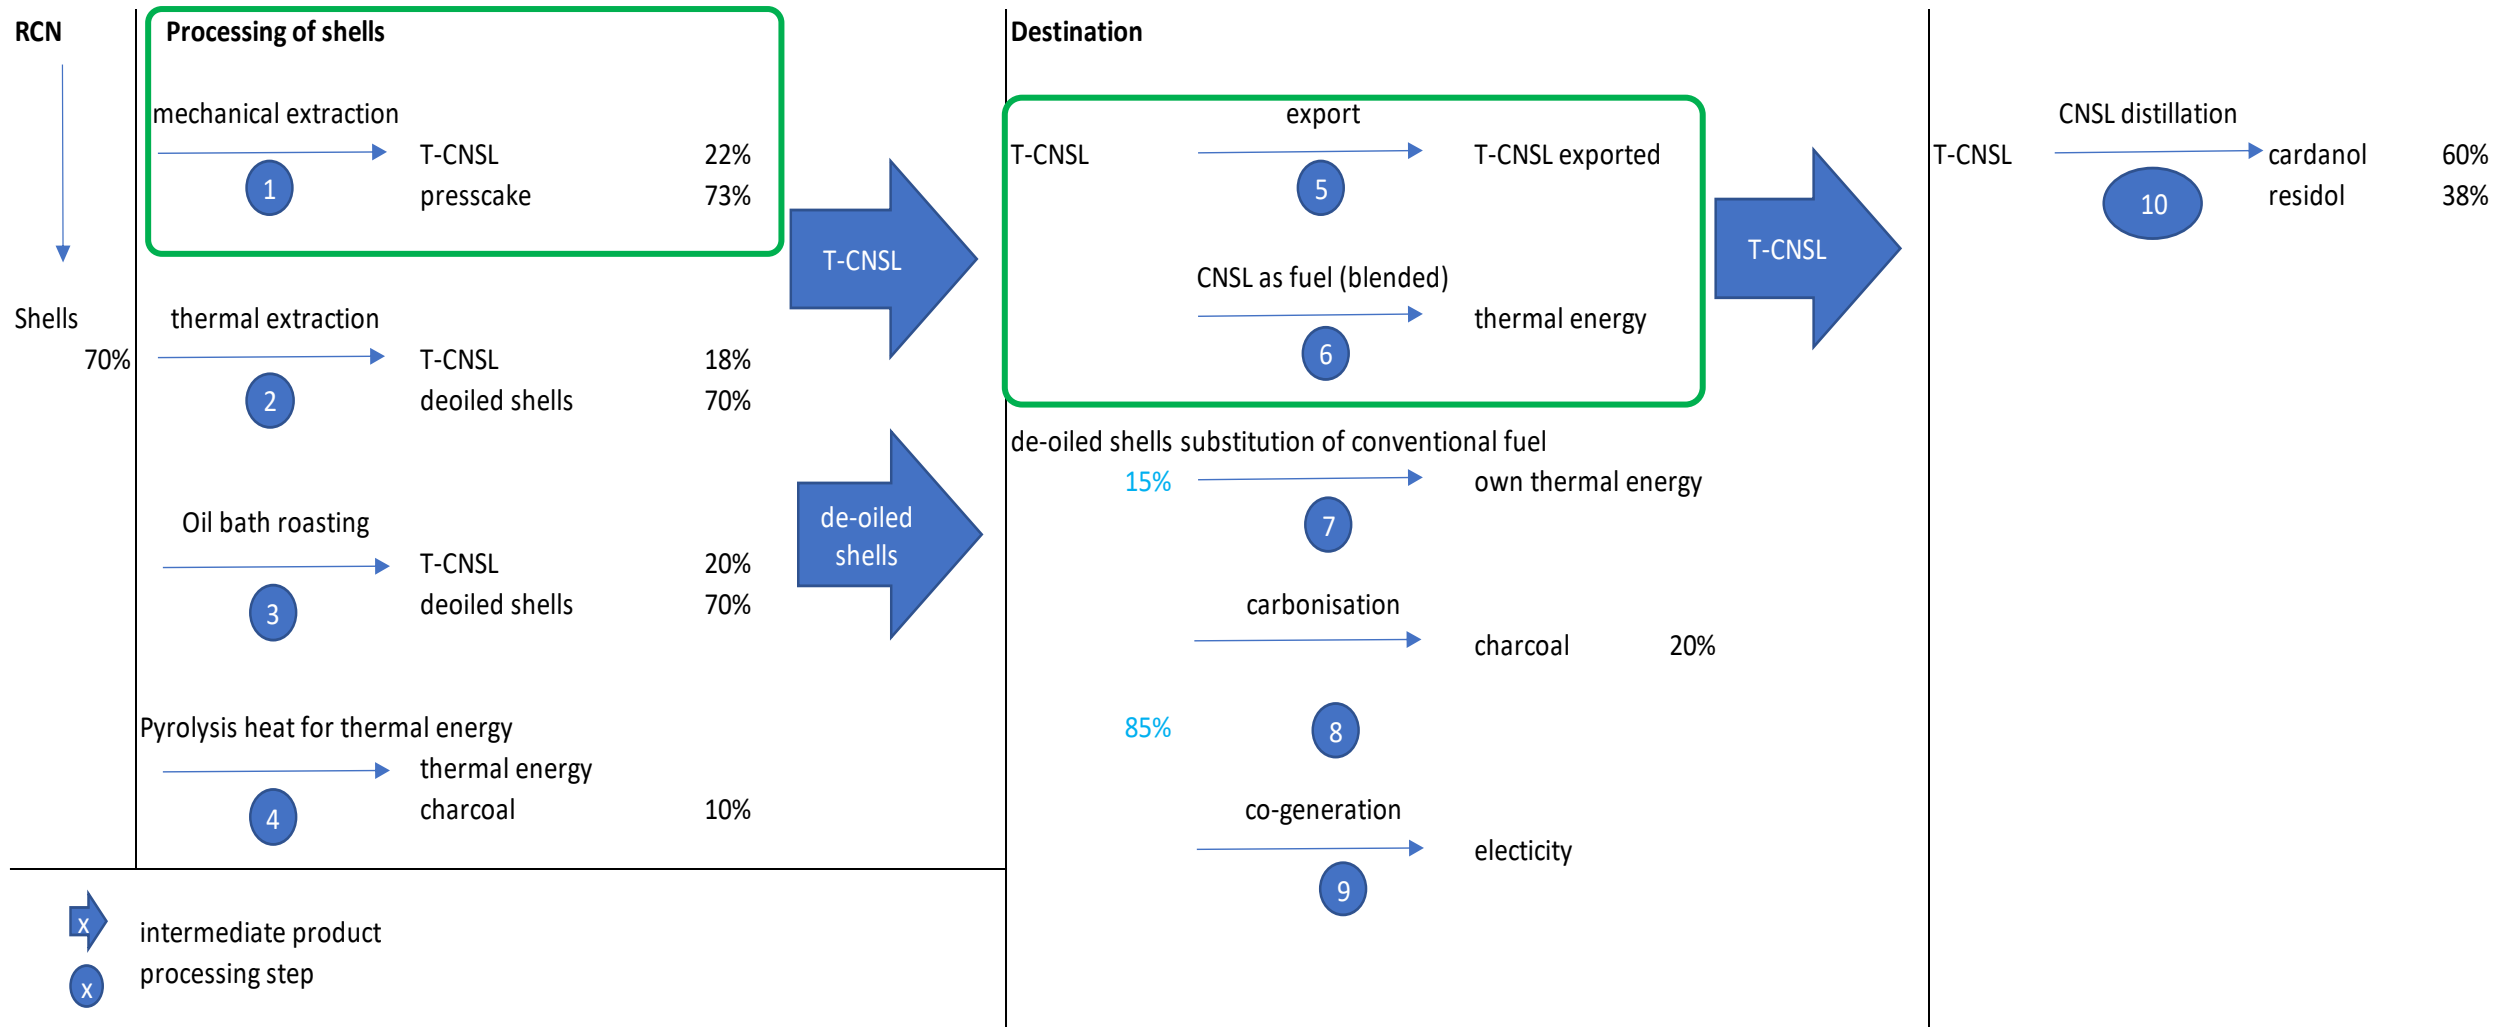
RCN

Shells
70%

Processing of shells

mechanical extraction
1
T-CNSL 22%
presscake 73%

thermal extraction
2
T-CNSL 18%
deoiled shells 70%

Oil bath roasting
3
T-CNSL 20%
deoiled shells 70%

Pyrolysis heat for thermal energy
4
thermal energy
charcoal 10%

T-CNSL

de-oiled shells

x intermediate product
x processing step

Destination

export
T-CNSL
5
T-CNSL exported

CNSL as fuel (blended)
6
thermal energy

de-oiled shells substitution of conventional fuel
15%
7
own thermal energy

carbonisation
charcoal 20%

85%
8

co-generation
9
electicity

T-CNSL

CNSL distillation
T-CNSL
10
cardanol 60%
residol 38%